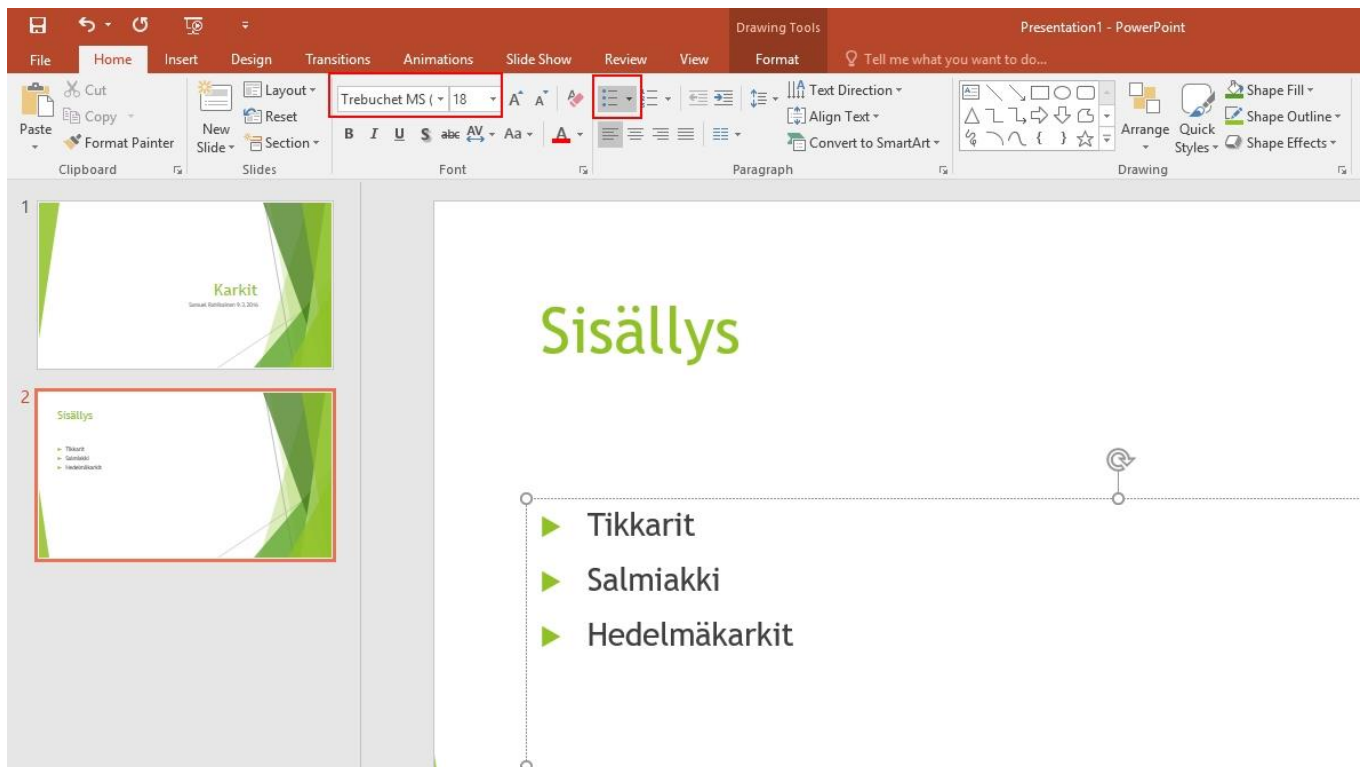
Drawing Tools

Presentation1 - PowerPoint

File Home Insert Design Transitions Animations Slide Show Review View Format

Tell me what you want to do...

Cut
Copy
Paste
Format Painter
Clipboard

New Slide
Layout
Reset
Section
Slides

Trebuchet MS ( 18
B I U S abc AV Aa A
Font

Text Direction
Align Text
Convert to SmartArt
Paragraph

Arrange Quick Styles
Shape Fill
Shape Outline
Shape Effects
Drawing

1

Karkit
Samuel Rantsalmen 9.3.2016

2

Sisällys
Tikkarit
Salmiakki
Hedelmäkarkit

Sisällys

Tikkarit
Salmiakki
Hedelmäkarkit